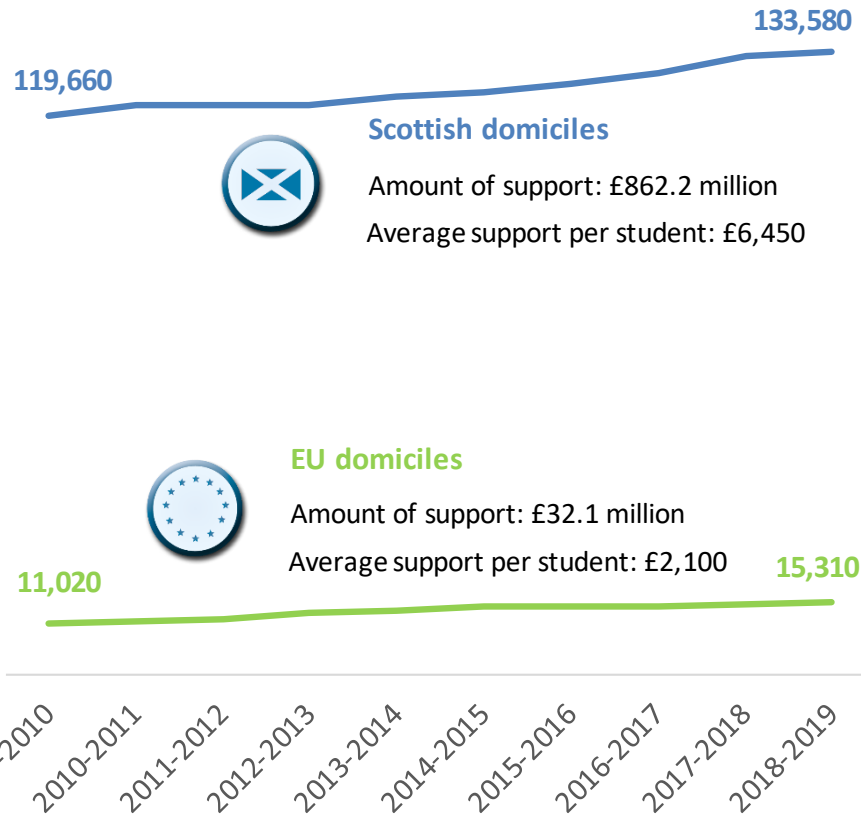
133,580

119,660

Scottish domiciles

Amount of support: £862.2 million

Average support per student: £6,450

EU domiciles

Amount of support: £32.1 million

Average support per student: £2,100

11,020

15,310

-2010 2010-2011 2011-2012 2012-2013 2013-2014 2014-2015 2015-2016 2016-2017 2017-2018 2018-2019